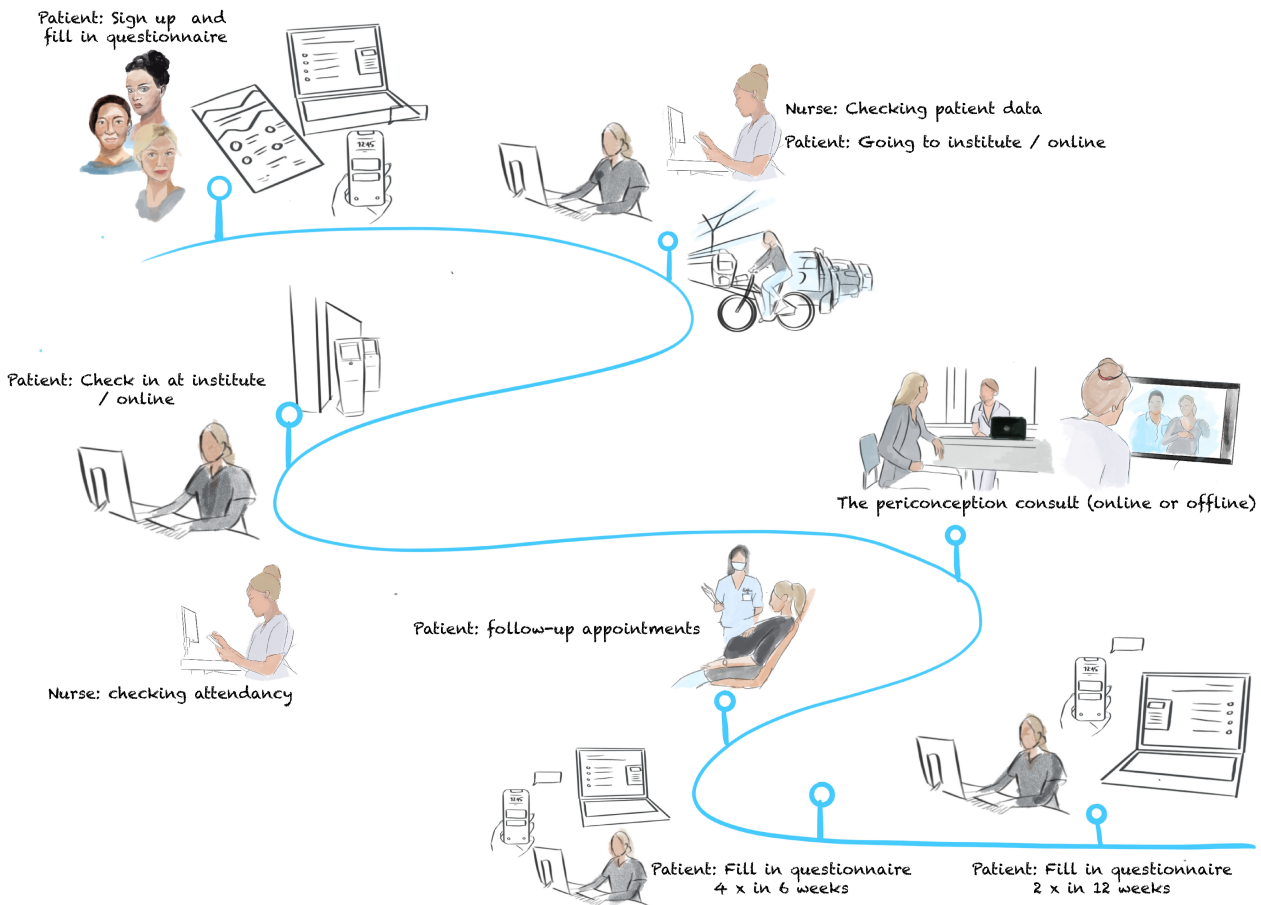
Patient: Sign up and fill in questionnaire

12:45

Nurse: Checking patient data

Patient: Going to institute / online

Patient: Check in at institute / online

The periconception consult (online or offline)

Nurse: checking attendancy

Patient: follow-up appointments

12:45

Patient: Fill in questionnaire 4 x in 6 weeks

Patient: Fill in questionnaire 2 x in 12 weeks